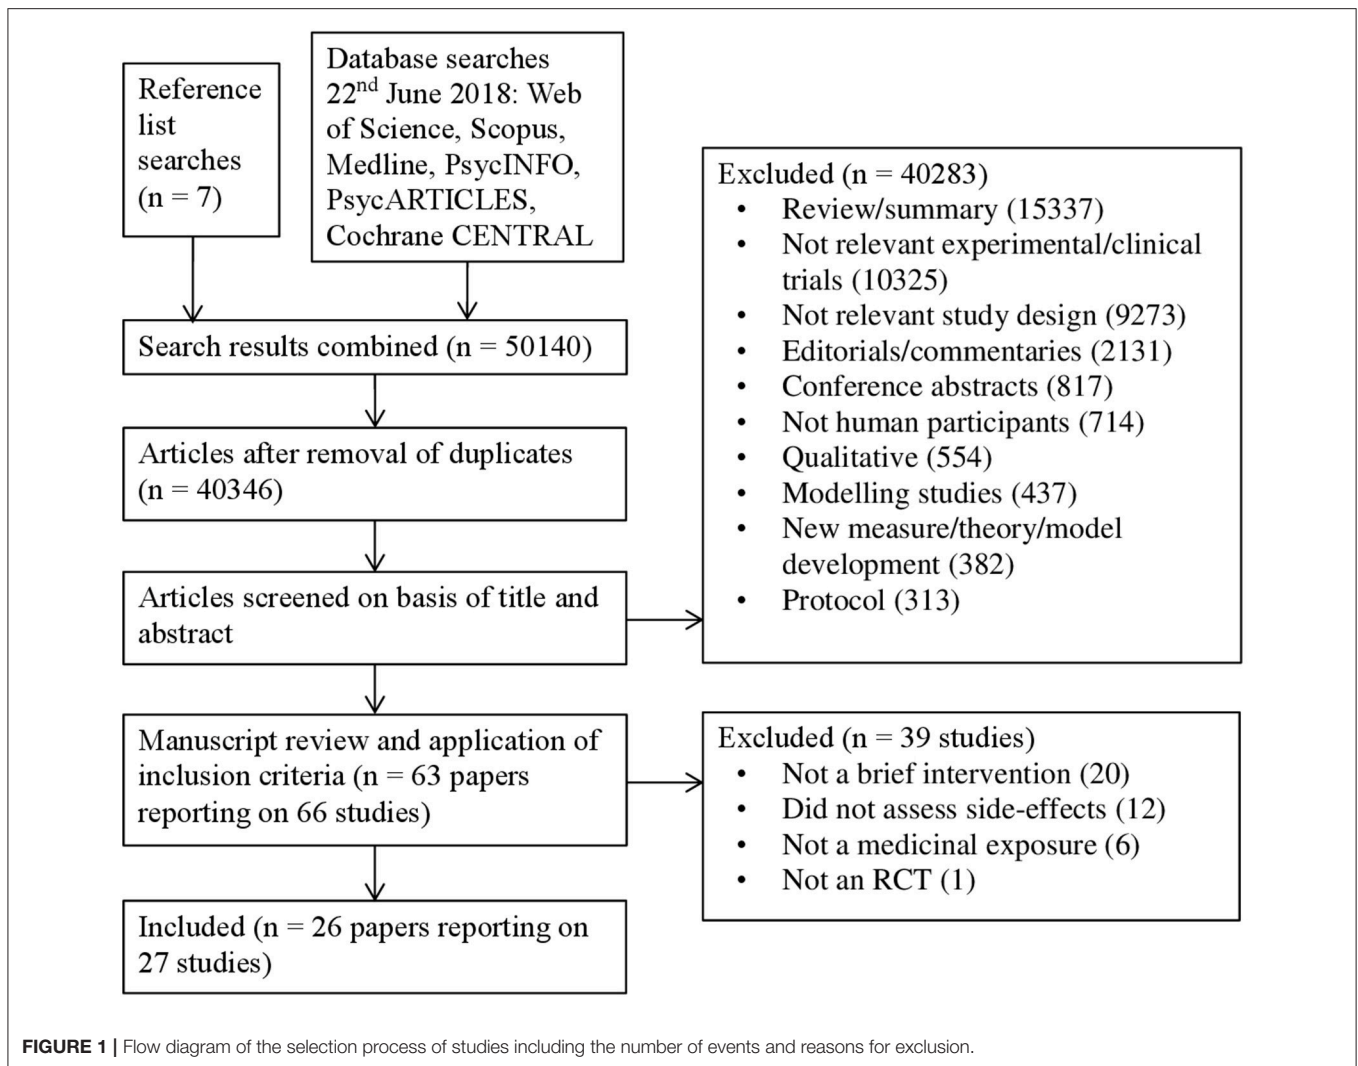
Reference list searches (n = 7)

Database searches 22$^{nd}$ June 2018: Web of Science, Scopus, Medline, PsycINFO, PsycARTICLES, Cochrane CENTRAL

Search results combined (n = 50140)

Articles after removal of duplicates (n = 40346)

Articles screened on basis of title and abstract

Excluded (n = 40283)
- Review/summary (15337)
- Not relevant experimental/clinical trials (10325)
- Not relevant study design (9273)
- Editorials/commentaries (2131)
- Conference abstracts (817)
- Not human participants (714)
- Qualitative (554)
- Modelling studies (437)
- New measure/theory/model development (382)
- Protocol (313)

Manuscript review and application of inclusion criteria (n = 63 papers reporting on 66 studies)

Excluded (n = 39 studies)
- Not a brief intervention (20)
- Did not assess side-effects (12)
- Not a medicinal exposure (6)
- Not an RCT (1)

Included (n = 26 papers reporting on 27 studies)

FIGURE 1 | Flow diagram of the selection process of studies including the number of events and reasons for exclusion.